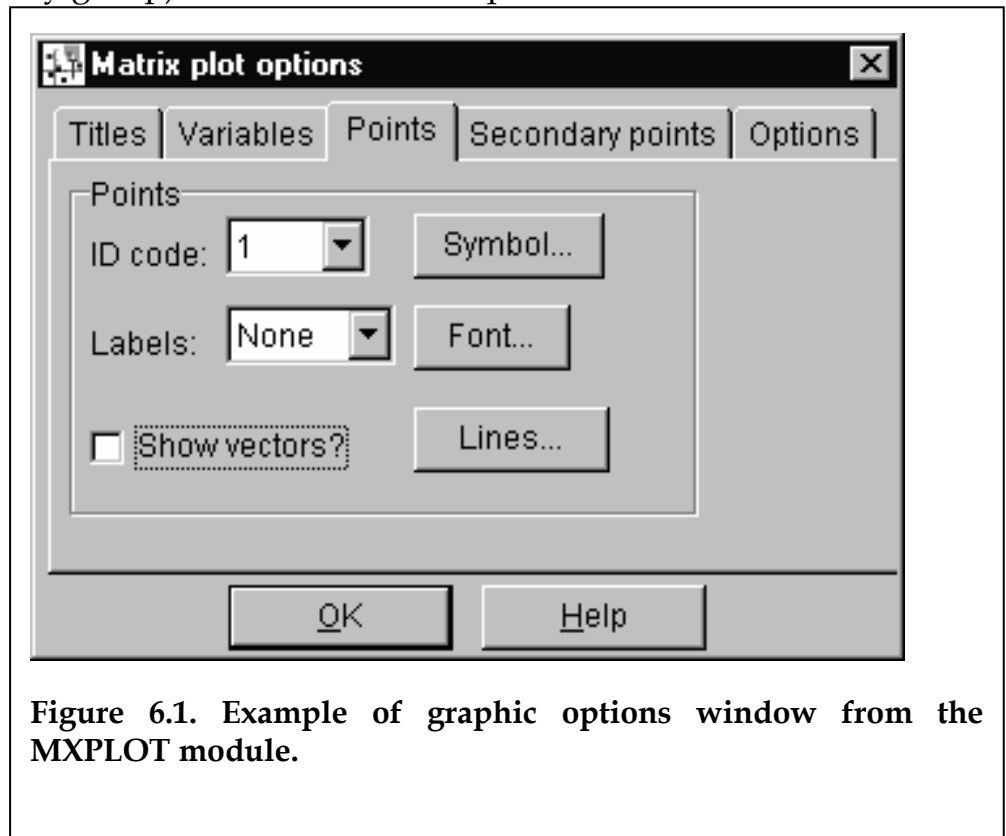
Matrix plot options

Titles | Variables | Points | Secondary points | Options

Points

ID code: 1

Symbol...

Labels: None

Font...

Show vectors?

Lines...

OK

Help

**Figure 6.1. Example of graphic options window from the MXPLOT module.**